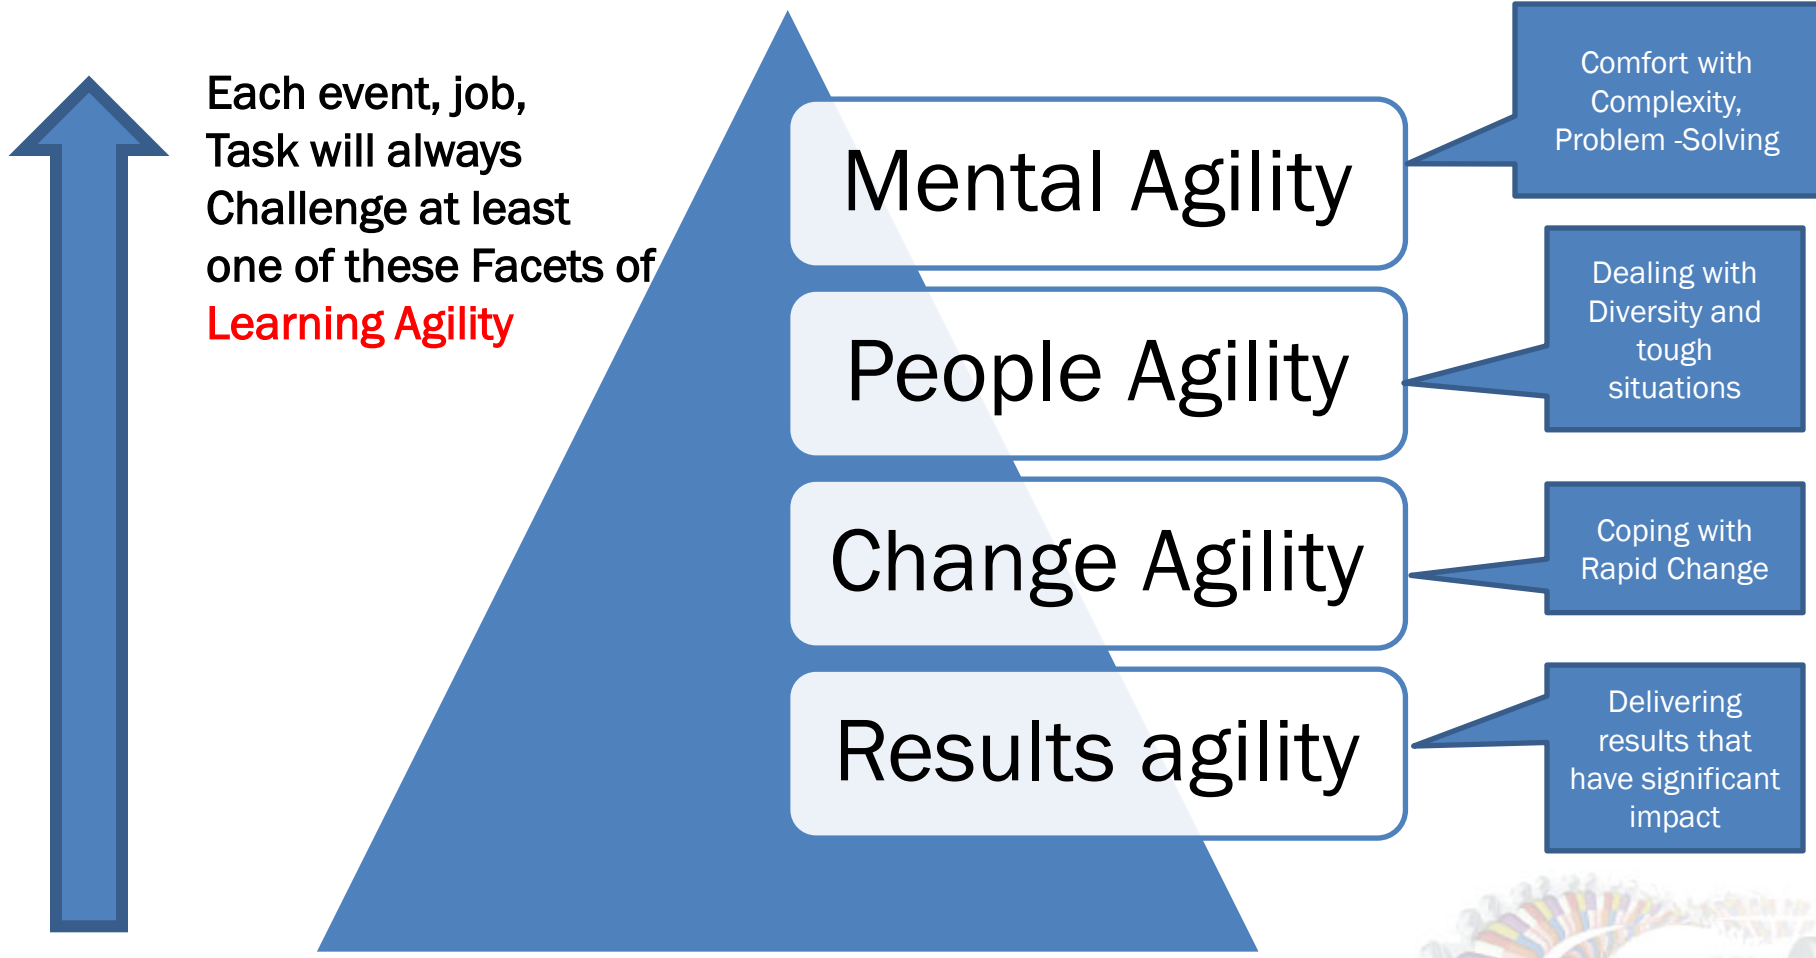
Each event, job, Task will always Challenge at least one of these Facets of Learning Agility

Mental Agility

Comfort with Complexity, Problem -Solving

People Agility

Dealing with Diversity and tough situations

Change Agility

Coping with Rapid Change

Results agility

Delivering results that have significant impact